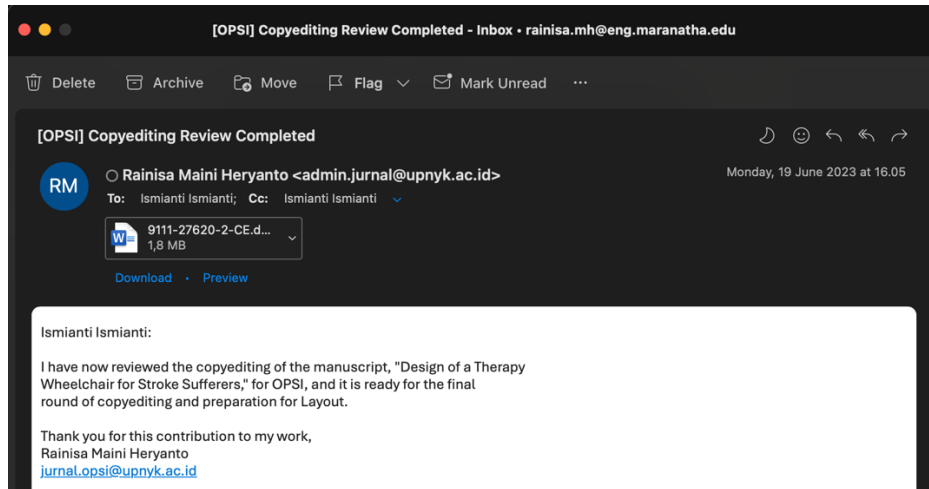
[OPSI] Copyediting Review Completed - Inbox • rainisa.mh@eng.maranatha.edu

Delete Archive Move Flag Mark Unread ···

[OPSI] Copyediting Review Completed

RM

Rainisa Maini Heryanto <admin.jurnal@upnyk.ac.id>

To: Ismianti Ismianti; Cc: Ismianti Ismianti

Monday, 19 June 2023 at 16.05

9111-27620-2-CE.d...
1,8 MB

Download · Preview

Ismianti Ismianti:

I have now reviewed the copyediting of the manuscript, "Design of a Therapy Wheelchair for Stroke Sufferers," for OPSI, and it is ready for the final round of copyediting and preparation for Layout.

Thank you for this contribution to my work,
Rainisa Maini Heryanto
jurnal.opsi@upnyk.ac.id